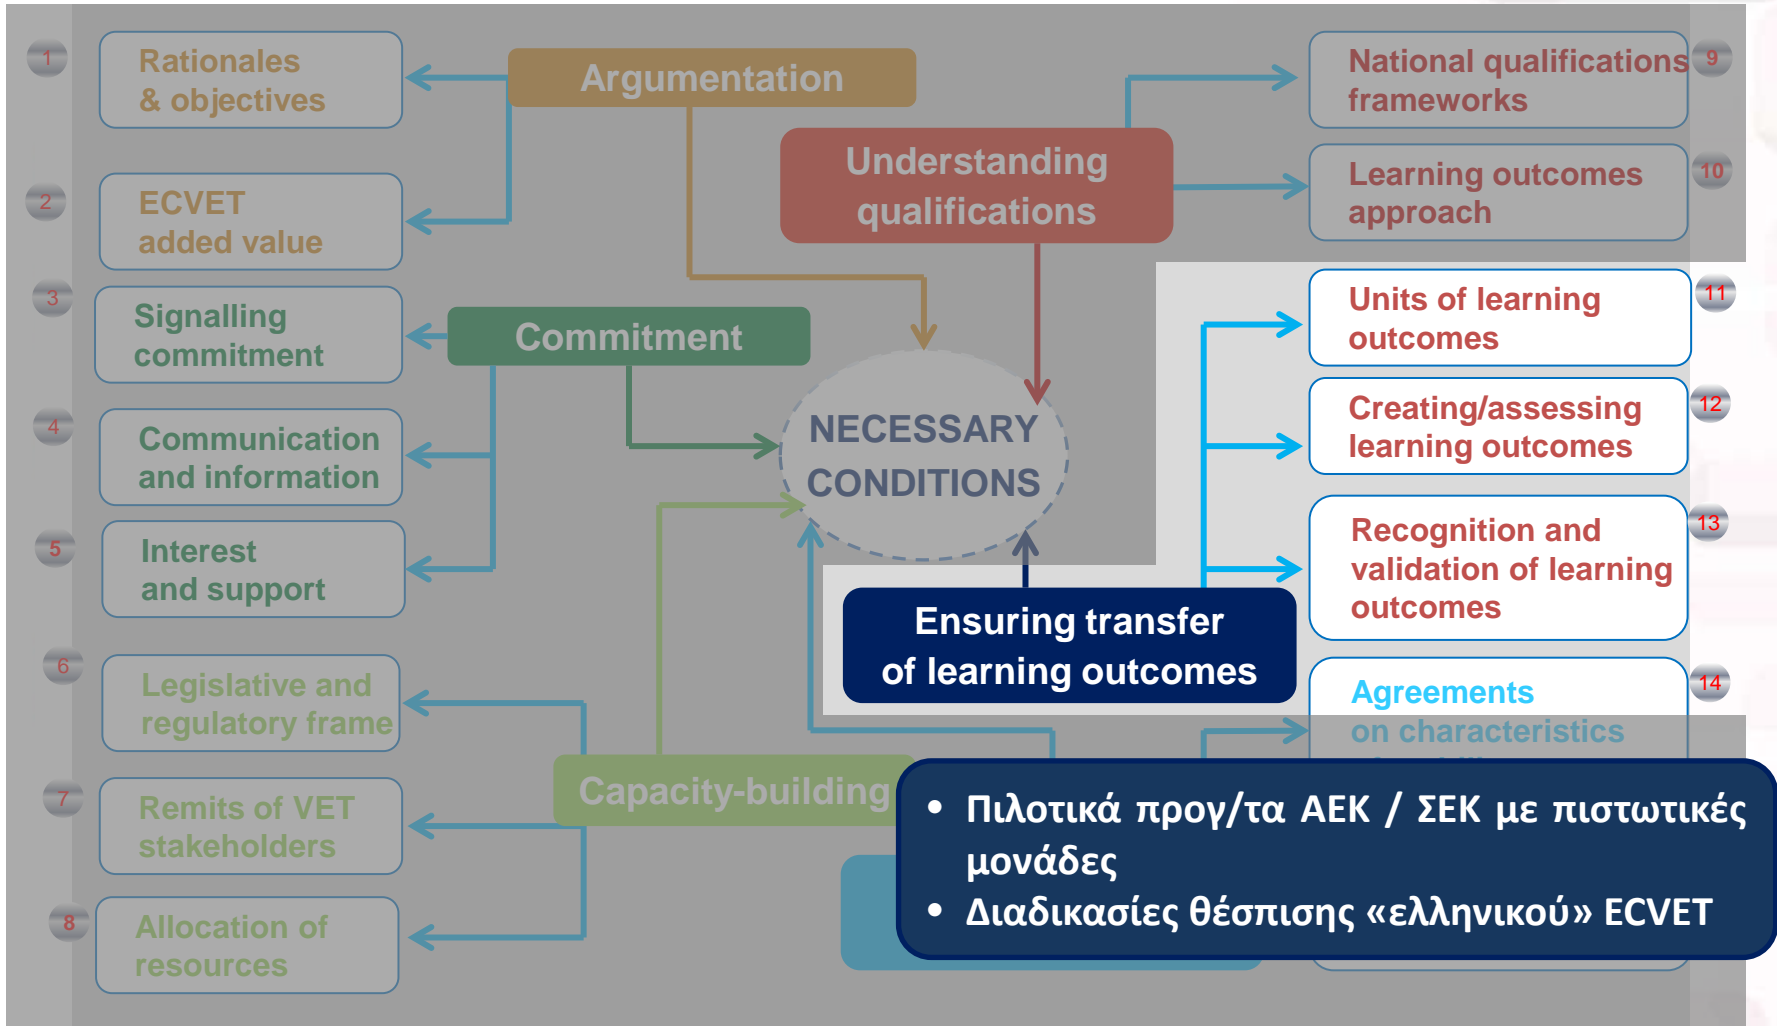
1 Rationales & objectives

2 ECVET added value

3 Signalling commitment

4 Communication and information

5 Interest and support

6 Legislative and regulatory frame

7 Remits of VET stakeholders

8 Allocation of resources

Argumentation

Understanding qualifications

Commitment

NECESSARY CONDITIONS

Capacity-building

Ensuring transfer of learning outcomes

National qualifications frameworks 9

Learning outcomes approach 10

Units of learning outcomes 11

Creating/assessing learning outcomes 12

Recognition and validation of learning outcomes 13

Agreements on characteristics 14

• Πιλοτικά προγ/τα ΑΕΚ / ΣΕΚ με πιστωτικές μονάδες
• Διαδικασίες θέσπισης «ελληνικού» ECVET